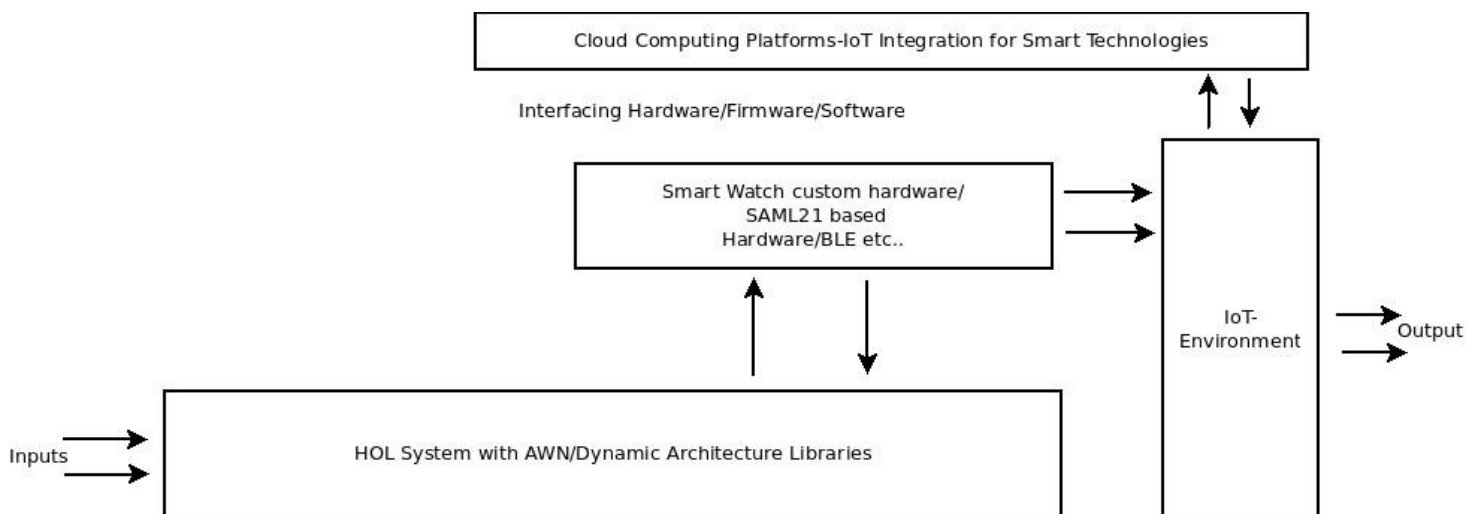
Cloud Computing Platforms-IoT Integration for Smart Technologies

Interfacing Hardware/Firmware/Software

Smart Watch custom hardware/ SAML21 based Hardware/BLE etc..

IoT- Environment

Output

Inputs

HOL System with AWN/Dynamic Architecture Libraries